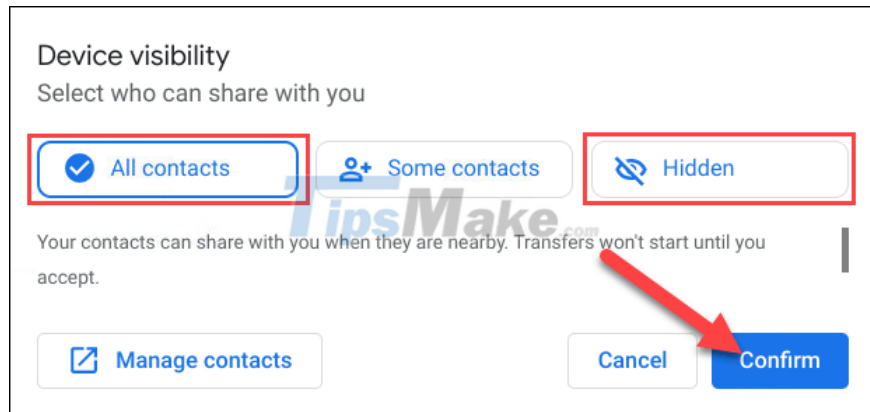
Device visibility

Select who can share with you

All contacts

Some contacts

Hidden

TipsMake.com

Your contacts can share with you when they are nearby. Transfers won't start until you accept.

Manage contacts

Cancel

Confirm